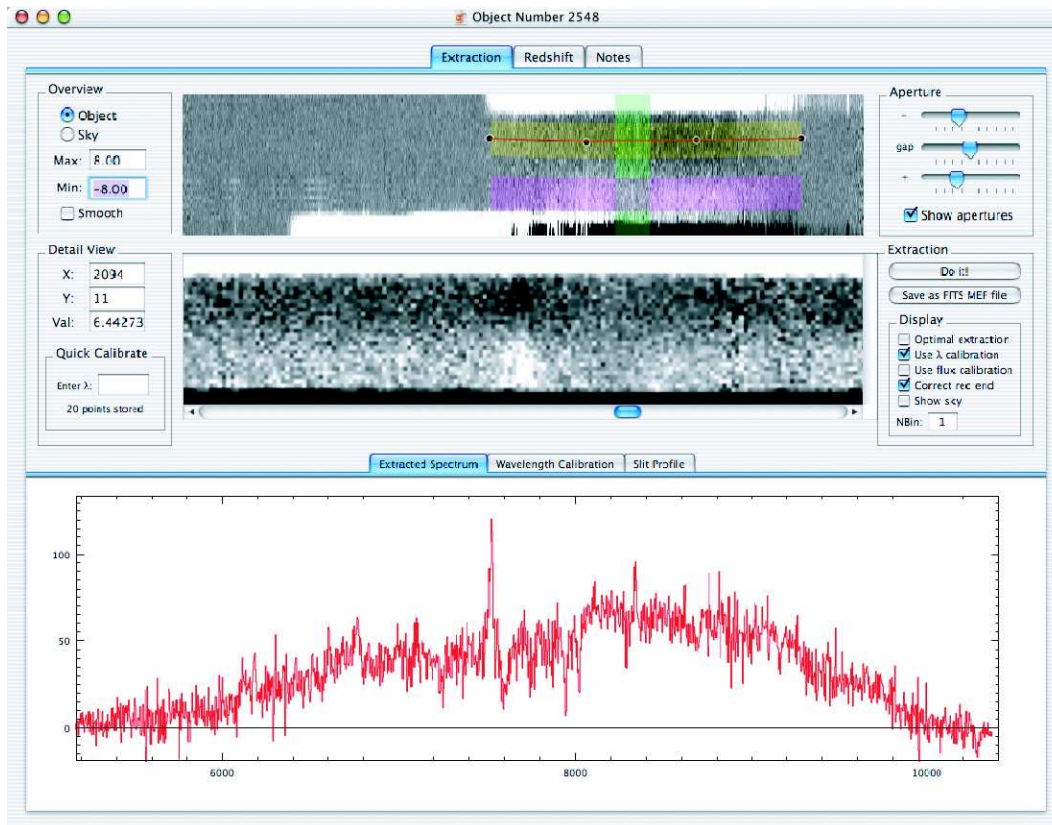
Object Number 2548

Extraction
Redshift
Notes

Overview
Object
Sky
Max: 8.00
Min: -8.00
Smooth

Aperture
-
gap
+
Show apertures

Detail View
X: 2034
Y: 11
Val: 6.44273

Quick Calibrate
Enter λ:
20 points stored

Extraction
Do it!
Save as FITS MEF file

Display
Optimal extraction
Use λ calibration
Use flux calibration
Correct red end
Show sky
NBin: 1

Extracted Spectrum
Wavelength Calibration
Slit Profile

100
50
0
6000
8000
10000